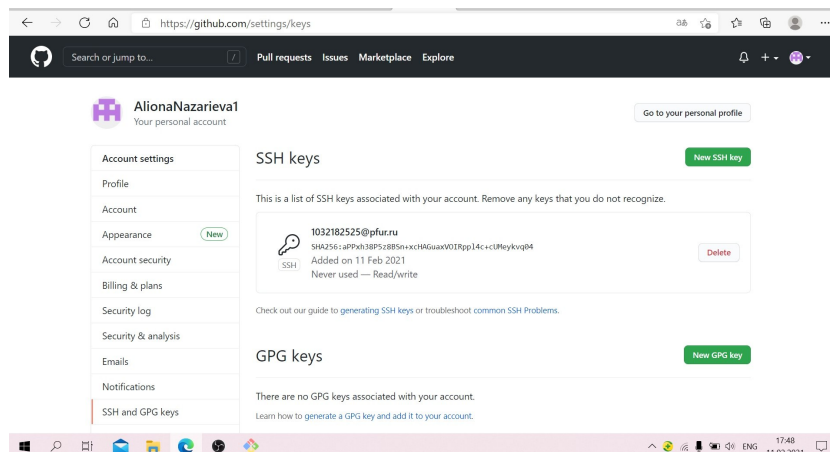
https://github.com/settings/keys

Search or jump to...

Pull requests Issues Marketplace Explore

AlionaNazarieva1
Your personal account

Go to your personal profile

Account settings
Profile
Account
Appearance New
Account security
Billing & plans
Security log
Security & analysis
Emails
Notifications
SSH and GPG keys

SSH keys

New SSH key

This is a list of SSH keys associated with your account. Remove any keys that you do not recognize.

SSH

1032182525@pfur.ru
SHA256:aPPxh38P5z8BSn+xcHAGuaxVOIRpp14c+cUMeykvq04
Added on 11 Feb 2021
Never used — Read/write

Delete

Check out our guide to generating SSH keys or troubleshoot common SSH Problems.

GPG keys

New GPG key

There are no GPG keys associated with your account.

Learn how to generate a GPG key and add it to your account.

ENG 17:48